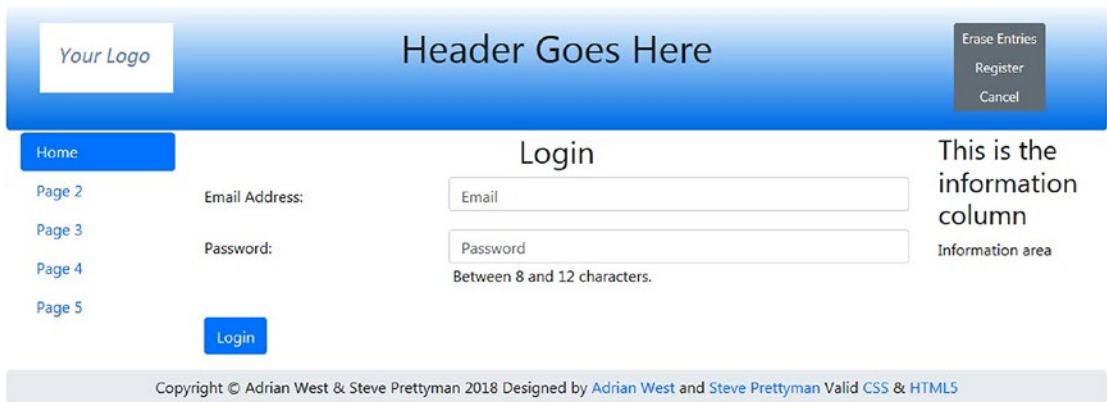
Your Logo

Header Goes Here

Erase Entries
Register
Cancel

Home
Page 2
Page 3
Page 4
Page 5

Login

Email Address:
Email

Password:
Password
Between 8 and 12 characters.

Login

This is the information column

Information area

Copyright © Adrian West & Steve Prettyman 2018 Designed by Adrian West and Steve Prettyman Valid CSS & HTML5